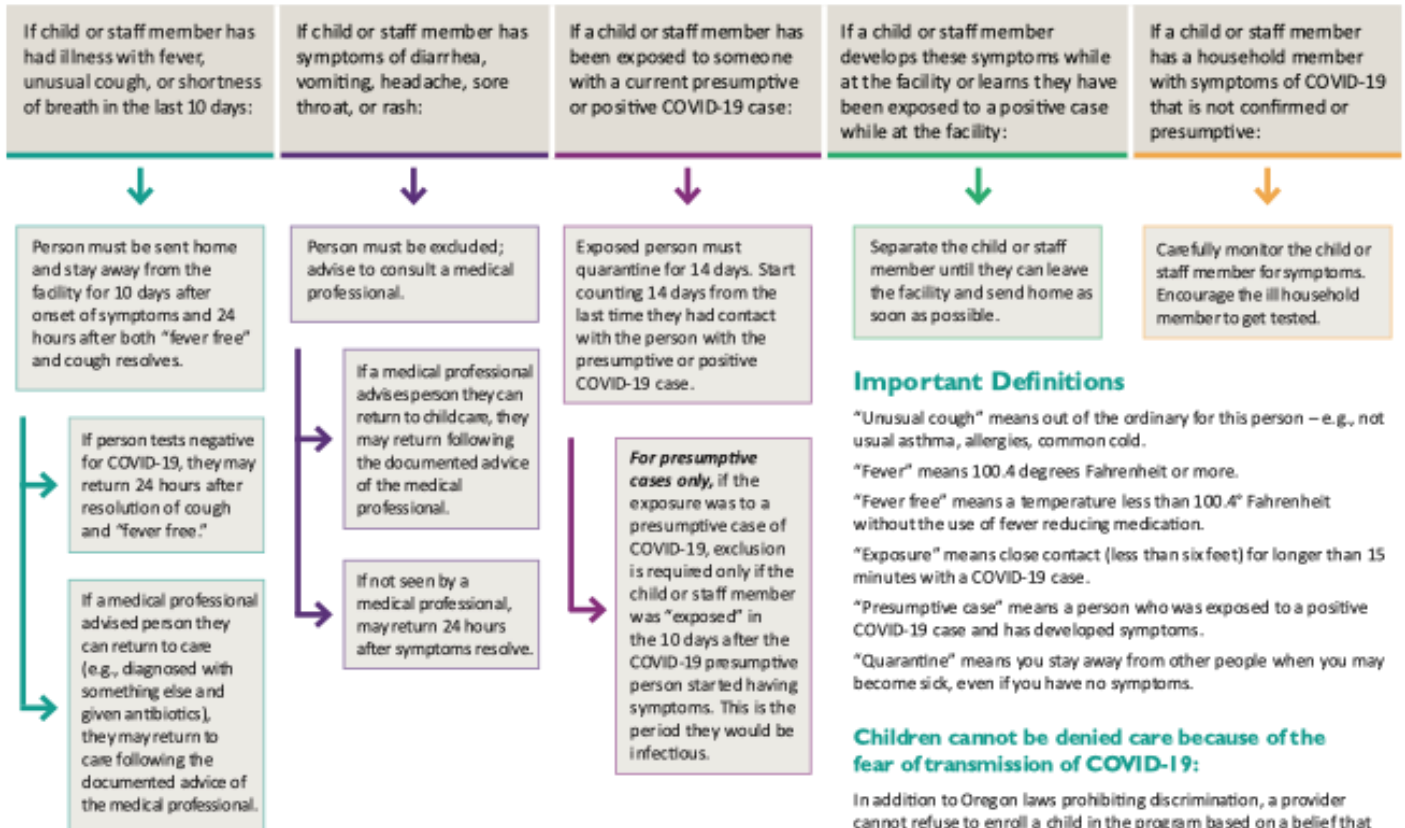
If child or staff member has had illness with fever, unusual cough, or shortness of breath in the last 10 days:

Person must be sent home and stay away from the facility for 10 days after onset of symptoms and 24 hours after both "fever free" and cough resolves.

If person tests negative for COVID-19, they may return 24 hours after resolution of cough and "fever free."

If a medical professional advised person they can return to care (e.g., diagnosed with something else and given antibiotics), they may return to care following the documented advice of the medical professional.

If child or staff member has symptoms of diarrhea, vomiting, headache, sore throat, or rash:

Person must be excluded; advise to consult a medical professional.

If a medical professional advises person they can return to childcare, they may return following the documented advice of the medical professional.

If not seen by a medical professional, may return 24 hours after symptoms resolve.

If a child or staff member has been exposed to someone with a current presumptive or positive COVID-19 case:

Exposed person must quarantine for 14 days. Start counting 14 days from the last time they had contact with the person with the presumptive or positive COVID-19 case.

*For presumptive cases only,* if the exposure was to a presumptive case of COVID-19, exclusion is required only if the child or staff member was "exposed" in the 10 days after the COVID-19 presumptive person started having symptoms. This is the period they would be infectious.

If a child or staff member develops these symptoms while at the facility or learns they have been exposed to a positive case while at the facility:

Separate the child or staff member until they can leave the facility and send home as soon as possible.

If a child or staff member has a household member with symptoms of COVID-19 that is not confirmed or presumptive:

Carefully monitor the child or staff member for symptoms. Encourage the ill household member to get tested.

Important Definitions

"Unusual cough" means out of the ordinary for this person – e.g., not usual asthma, allergies, common cold.

"Fever" means 100.4 degrees Fahrenheit or more.

"Fever free" means a temperature less than 100.4° Fahrenheit without the use of fever reducing medication.

"Exposure" means close contact (less than six feet) for longer than 15 minutes with a COVID-19 case.

"Presumptive case" means a person who was exposed to a positive COVID-19 case and has developed symptoms.

"Quarantine" means you stay away from other people when you may become sick, even if you have no symptoms.

Children cannot be denied care because of the fear of transmission of COVID-19:

In addition to Oregon laws prohibiting discrimination, a provider cannot refuse to enroll a child in the program based on a belief that